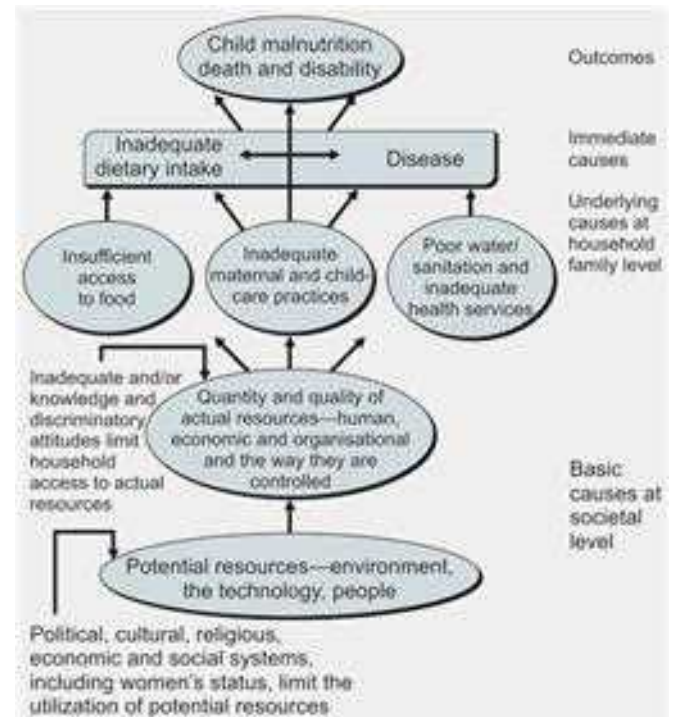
Child malnutrition death and disability

Outcomes

Inadequate dietary intake

Disease

Immediate causes

Underlying causes at household family level

Insufficient access to food

Inadequate maternal and child-care practices

Poor water/ sanitation and inadequate health services

Inadequate and/or knowledge and discriminatory attitudes limit household access to actual resources

Quantity and quality of actual resources—human, economic and organisational and the way they are controlled

Basic causes at societal level

Potential resources—environment, the technology, people

Political, cultural, religious, economic and social systems, including women's status, limit the utilization of potential resources